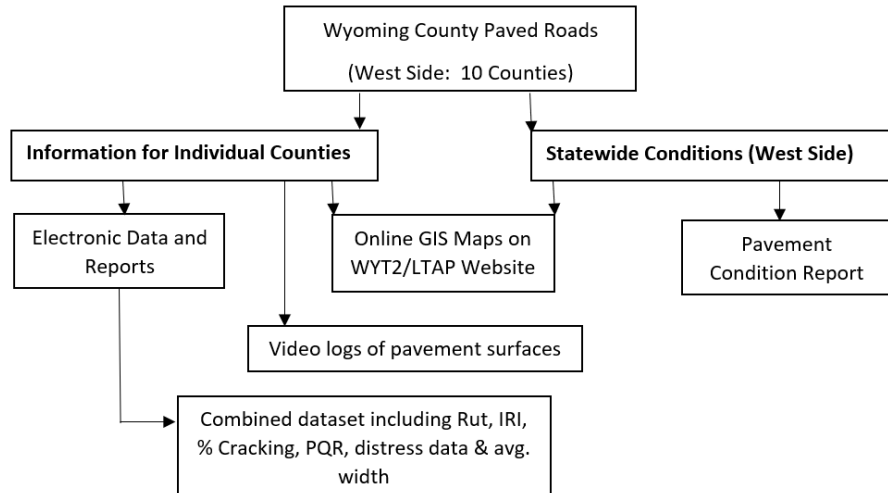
Wyoming County Paved Roads

(West Side: 10 Counties)

Information for Individual Counties

Statewide Conditions (West Side)

Electronic Data and Reports

Online GIS Maps on WYT2/LTAP Website

Pavement Condition Report

Video logs of pavement surfaces

Combined dataset including Rut, IRI, % Cracking, PQR, distress data & avg. width